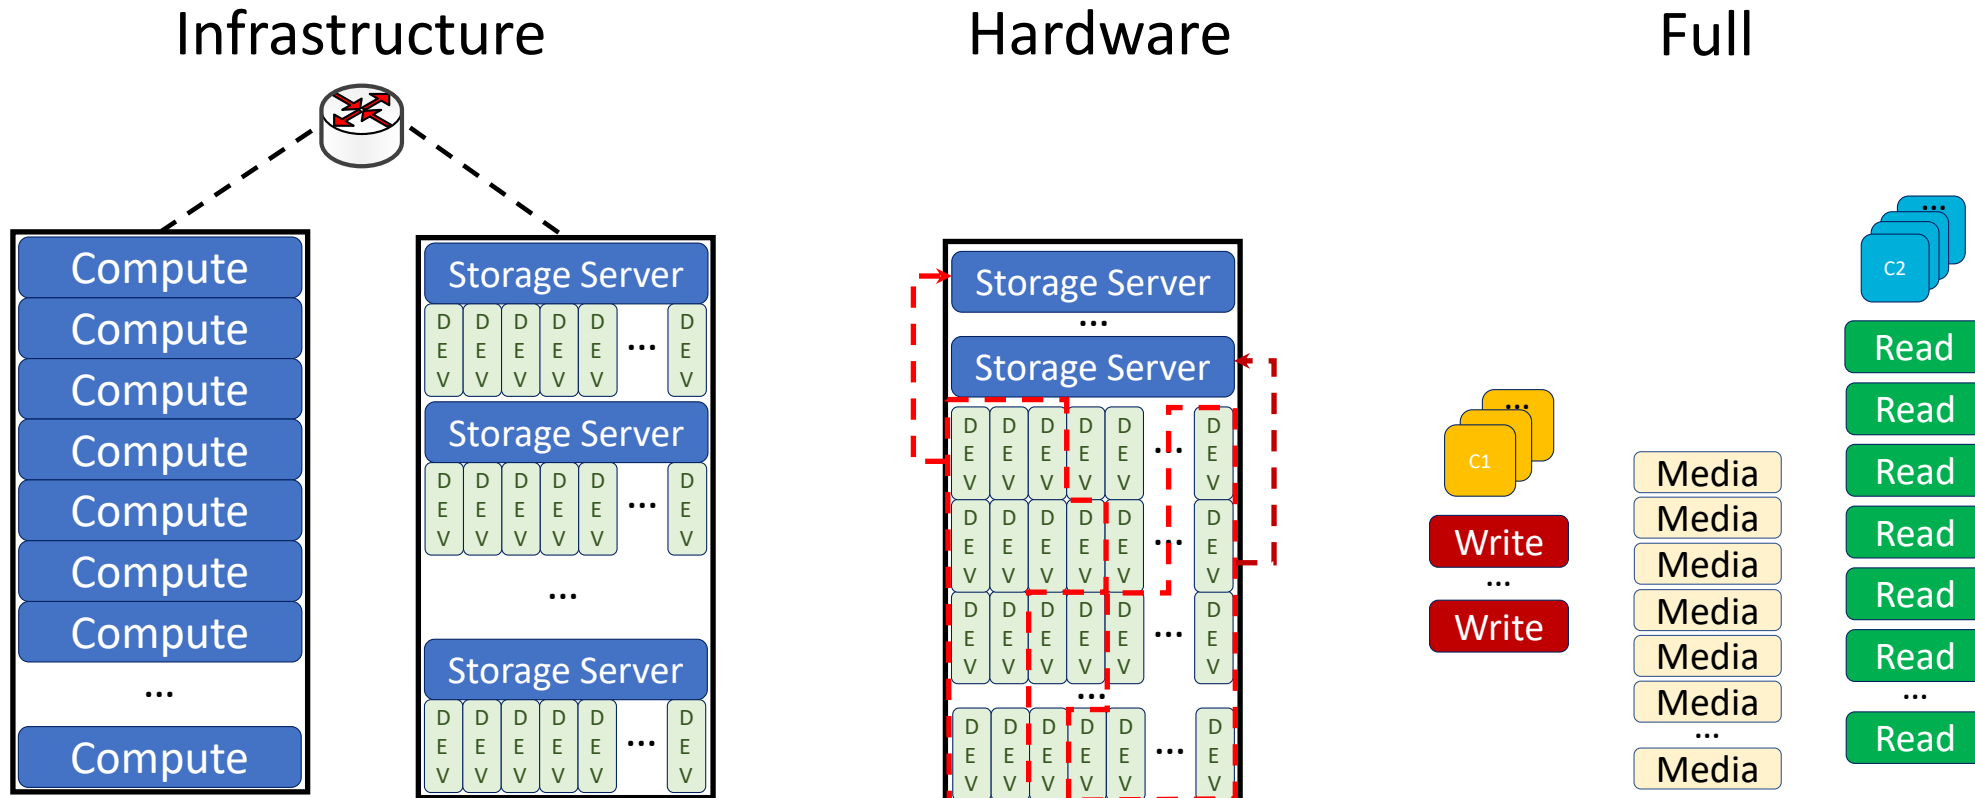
Infrastructure

Compute
Compute
Compute
Compute
Compute
Compute
Compute
...
Compute

Storage Server
D E V D E V D E V D E V D E V ... D E V
Storage Server
D E V D E V D E V D E V D E V ... D E V
...
Storage Server
D E V D E V D E V D E V D E V ... D E V

Hardware

Storage Server
...
Storage Server
D E V D E V D E V D E V D E V ... D E V
D E V D E V D E V D E V D E V ... D E V
D E V D E V D E V D E V D E V ... D E V
...
D E V D E V D E V D E V D E V ... D E V

Full

...
C1
Write
...
Write

Media
Media
Media
Media
Media
Media
...
Media

...
C2
Read
Read
Read
Read
Read
Read
...
Read